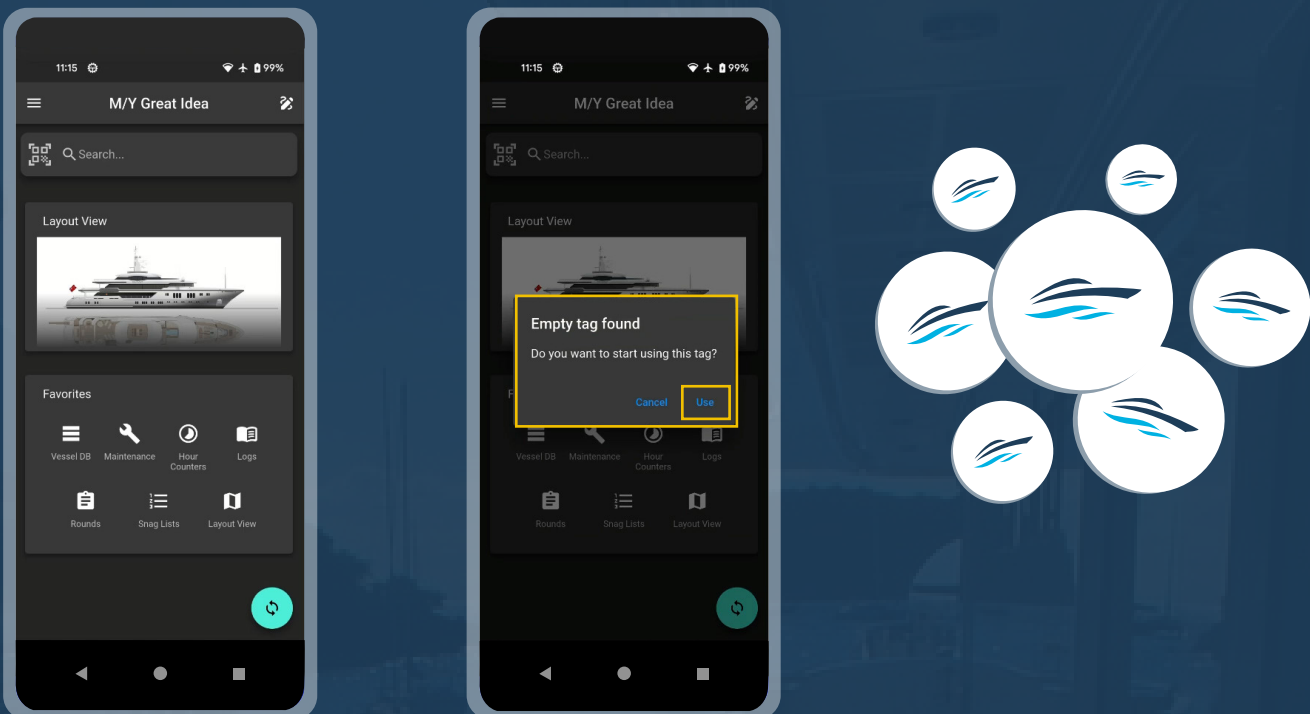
11:15 99%

M/Y Great Idea

Search...

Layout View

Favorites

Vessel DB
Maintenance
Hour Counters
Logs
Rounds
Snag Lists
Layout View

11:15 99%

M/Y Great Idea

Search...

Layout View

Empty tag found

Do you want to start using this tag?

Cancel
Use

Vessel DB
Maintenance
Hour Counters
Logs
Rounds
Snag Lists
Layout View